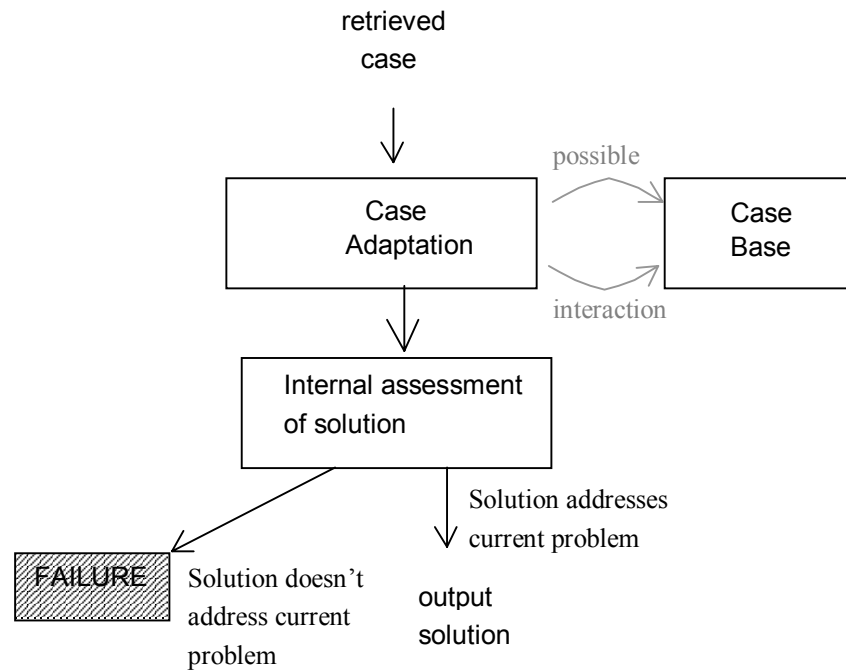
retrieved case

Case Adaptation

possible

interaction

Case Base

Internal assessment of solution

Solution addresses current problem

FAILURE

Solution doesn't address current problem

output solution